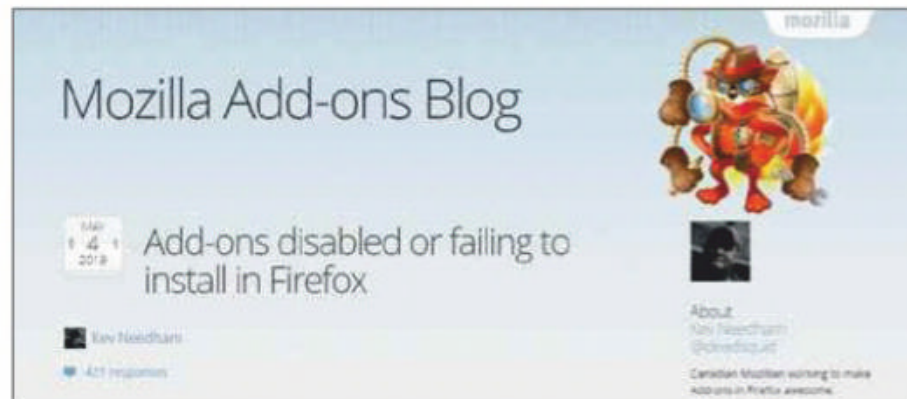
mozilla

Mozilla Add-ons Blog

May 4 2019

Add-ons disabled or failing to install in Firefox

Kev Needham

411 responses

About

Kev Needham

@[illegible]

Canadian Mozillian working to make Add-ons in Firefox awesome.